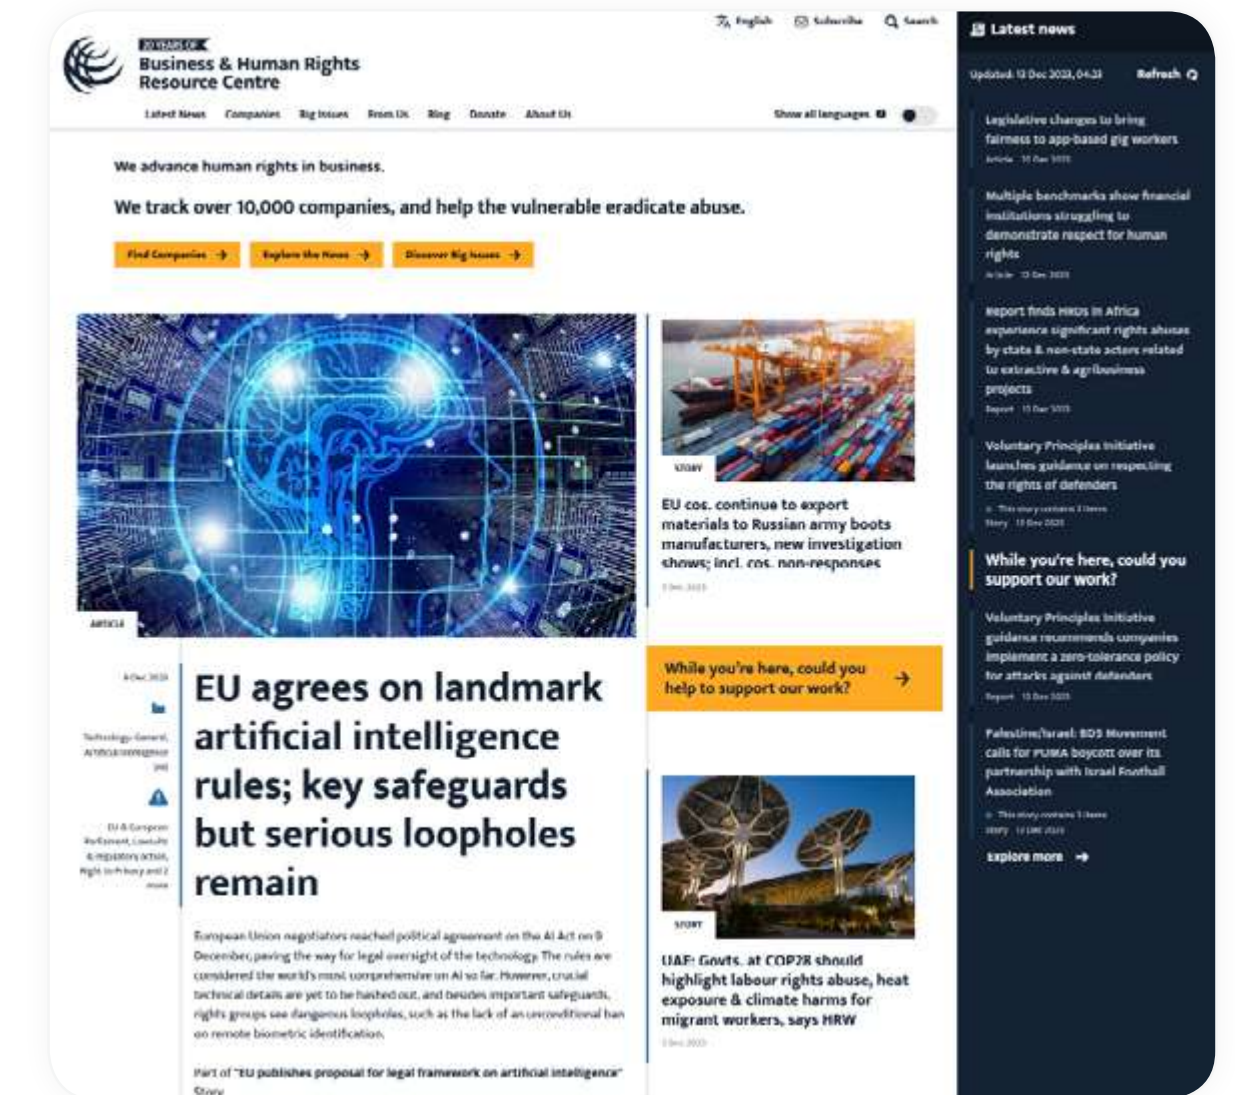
20 YEARS OF
Business & Human Rights Resource Centre

English Subscribe Search

Latest News Companies Big Issues From Us Blog Donate About Us

Show all languages

We advance human rights in business.

We track over 10,000 companies, and help the vulnerable eradicate abuse.

Find Companies → Explore the News → Discover Big Issues →

ARTICLE

8 Dec 2023

Technology: General, Artificial intelligence (AI)

EU & European Parliament, Lawsuits & regulatory action, Right to Privacy and 2 more

EU agrees on landmark artificial intelligence rules; key safeguards but serious loopholes remain

European Union negotiators reached political agreement on the AI Act on 8 December, paving the way for legal oversight of the technology. The rules are considered the world's most comprehensive on AI so far. However, crucial technical details are yet to be hashed out, and besides important safeguards, rights groups see dangerous loopholes, such as the lack of an unconditional ban on remote biometric identification.

Part of "EU publishes proposal for legal framework on artificial intelligence" Story

STORY

EU cos. continue to export materials to Russian army boots manufacturers, new investigation shows; incl. cos. non-responses

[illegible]

While you're here, could you help to support our work? →

STORY

UAE: Govts. at COP28 should highlight labour rights abuse, heat exposure & climate harms for migrant workers, says HRW

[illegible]

Latest news

Updated: 13 Dec 2023, 04:33 Refresh

Legislative changes to bring fairness to app-based gig workers
Article 13 Dec 2023

Multiple benchmarks show financial institutions struggling to demonstrate respect for human rights
Article 13 Dec 2023

Report finds HRDs in Africa experience significant rights abuses by state & non-state actors related to extractive & agribusiness projects
Report 13 Dec 2023

Voluntary Principles Initiative launches guidance on respecting the rights of defenders
This story contains 2 items
Story 13 Dec 2023

While you're here, could you support our work?

Voluntary Principles Initiative guidance recommends companies implement a zero-tolerance policy for attacks against defenders
Report 13 Dec 2023

Palestine/Israel: BDS Movement calls for PUMA boycott over its partnership with Israel Football Association
This story contains 3 items
Story 13 Dec 2023

Explore more →